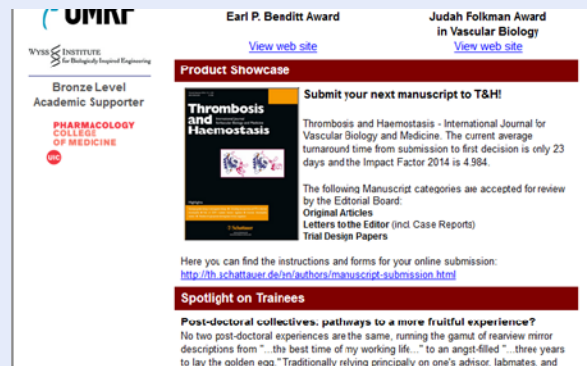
UMRF

WYSS INSTITUTE for Biologically Inspired Engineering

Bronze Level Academic Supporter

PHARMACOLOGY COLLEGE OF MEDICINE

UIC

Earl P. Benditt Award

View web site

Judah Folkman Award in Vascular Biology

View web site

Product Showcase

Thrombosis and Haemostasis

Submit your next manuscript to T&H!

Thrombosis and Haemostasis - International Journal for Vascular Biology and Medicine. The current average turnaround time from submission to first decision is only 23 days and the Impact Factor 2014 is 4.984.

The following Manuscript categories are accepted for review by the Editorial Board:
Original Articles
Letters to the Editor (incl. Case Reports)
Trial Design Papers

Here you can find the instructions and forms for your online submission:
http://th.schattauer.de/en/authors/manuscript-submission.html

Spotlight on Trainees

Post-doctoral collectives: pathways to a more fruitful experience?

No two post-doctoral experiences are the same, running the gamut of rearview mirror descriptions from "...the best time of my working life..." to an angst-filled "...three years to lay the golden egg." Traditionally relying principally on one's advisor, labmates, and